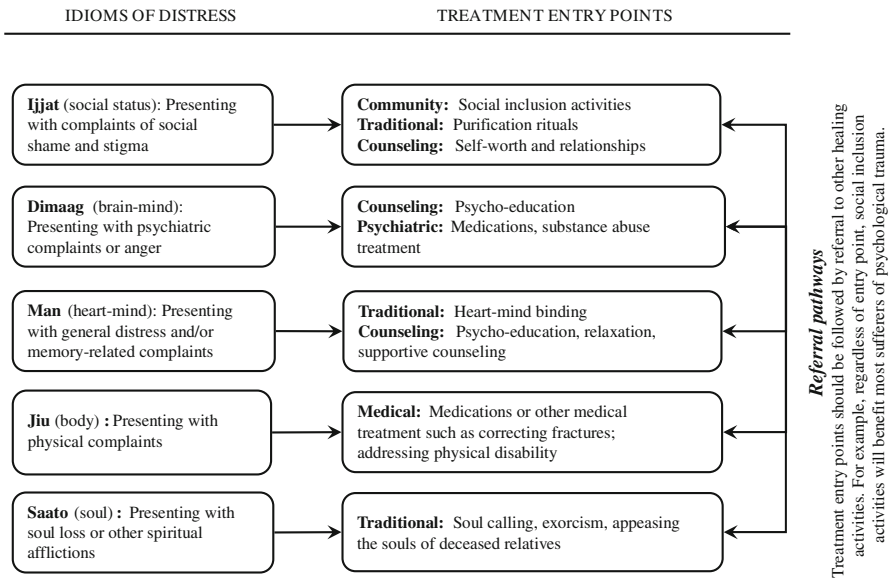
IDIOMS OF DISTRESS

TREATMENT ENTRY POINTS

Ijjat (social status): Presenting with complaints of social shame and stigma

Community: Social inclusion activities
Traditional: Purification rituals
Counseling: Self-worth and relationships

Dimaag (brain-mind): Presenting with psychiatric complaints or anger

Counseling: Psycho-education
Psychiatric: Medications, substance abuse treatment

Man (heart-mind): Presenting with general distress and/or memory-related complaints

Traditional: Heart-mind binding
Counseling: Psycho-education, relaxation, supportive counseling

Jiu (body): Presenting with physical complaints

Medical: Medications or other medical treatment such as correcting fractures; addressing physical disability

Saato (soul): Presenting with soul loss or other spiritual afflictions

Traditional: Soul calling, exorcism, appeasing the souls of deceased relatives

Referral pathways
Treatment entry points should be followed by referral to other healing activities. For example, regardless of entry point, social inclusion activities will benefit most sufferers of psychological trauma.